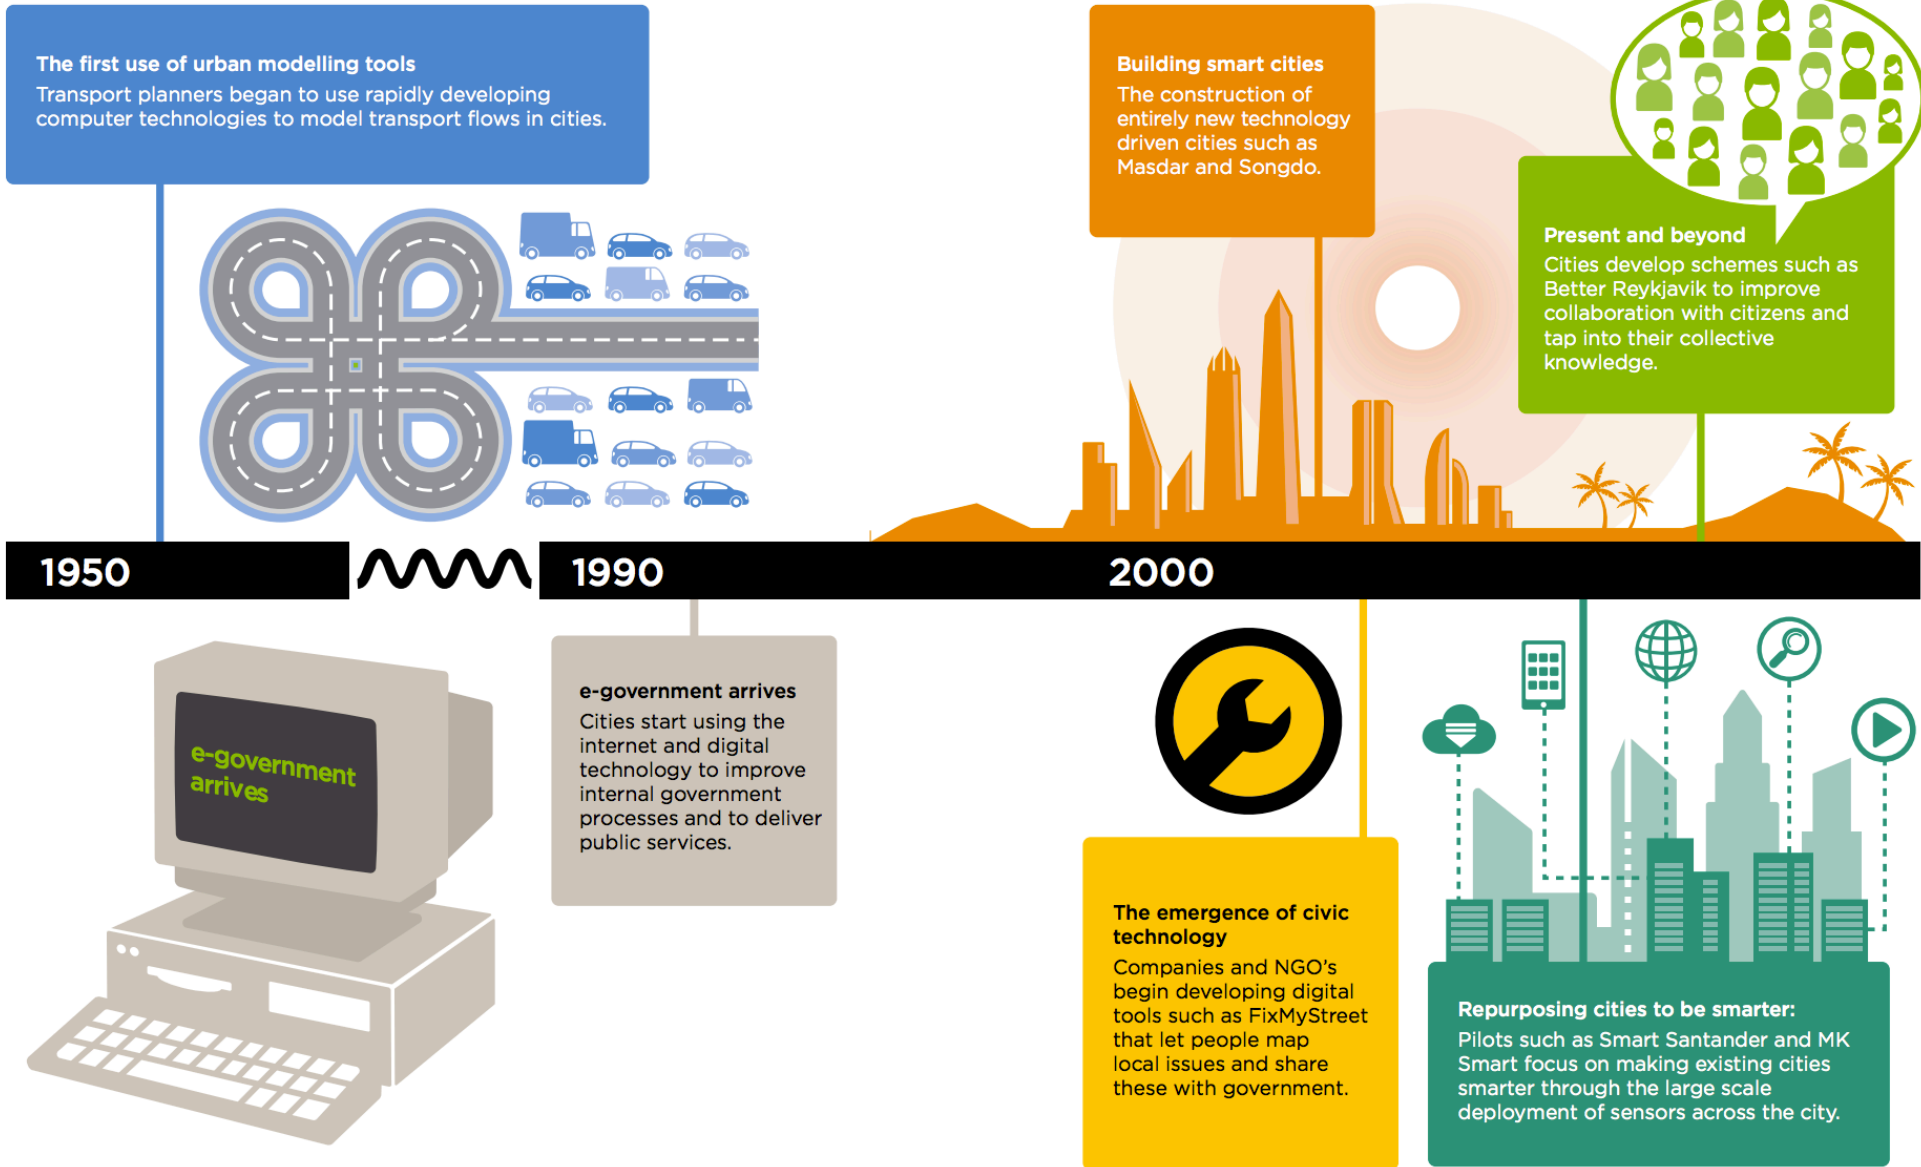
**The first use of urban modelling tools**
Transport planners began to use rapidly developing computer technologies to model transport flows in cities.

**Building smart cities**
The construction of entirely new technology driven cities such as Masdar and Songdo.

**Present and beyond**
Cities develop schemes such as Better Reykjavik to improve collaboration with citizens and tap into their collective knowledge.

1950

1990

2000

e-government arrives

**e-government arrives**
Cities start using the internet and digital technology to improve internal government processes and to deliver public services.

**The emergence of civic technology**
Companies and NGO's begin developing digital tools such as FixMyStreet that let people map local issues and share these with government.

**Repurposing cities to be smarter:**
Pilots such as Smart Santander and MK Smart focus on making existing cities smarter through the large scale deployment of sensors across the city.